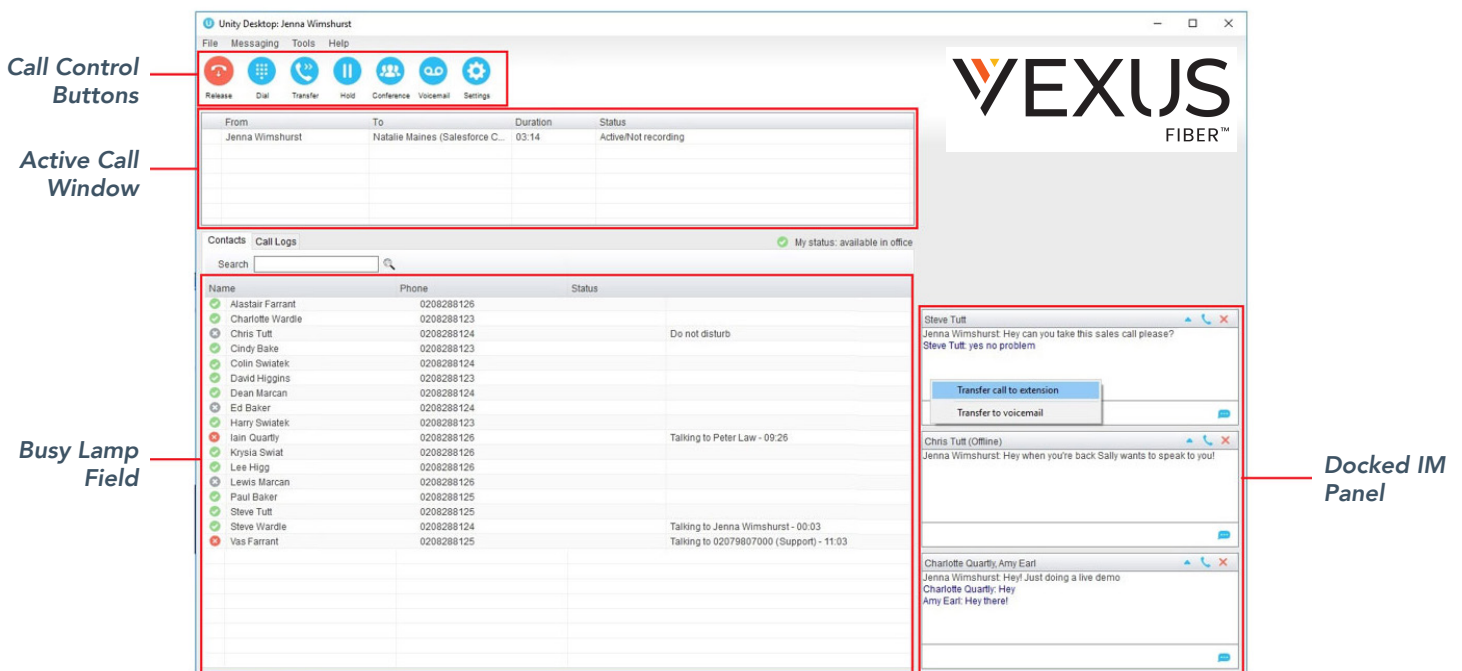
Call Control Buttons

Active Call Window

Busy Lamp Field

Docked IM Panel

Unity Desktop: Jenna Wimshurst

File Messaging Tools Help

Release Dial Transfer Hold Conference Voicemail Settings

VEXUS FIBER™

| From | To | Duration | Status |
|---|---|---|---|
| Jenna Wimshurst | Natalie Maines (Salesforce C... | 03:14 | Active/Not recording |

Contacts Call Logs

My status: available in office

Search

| Name | Phone | Status |
|---|---|---|
| Alastair Farrant | 0208288126 | |
| Charlotte Wardle | 0208288123 | |
| Chris Tutt | 0208288124 | Do not disturb |
| Cindy Bake | 0208288123 | |
| Colin Swiatek | 0208288124 | |
| David Higgins | 0208288123 | |
| Dean Marcan | 0208288124 | |
| Ed Baker | 0208288124 | |
| Harry Swiatek | 0208288123 | |
| Iain Quartly | 0208288126 | Talking to Peter Law - 09:26 |
| Krysia Swiat | 0208288126 | |
| Lee Higg | 0208288126 | |
| Lewis Marcan | 0208288126 | |
| Paul Baker | 0208288125 | |
| Steve Tutt | 0208288125 | |
| Steve Wardle | 0208288124 | Talking to Jenna Wimshurst - 00:03 |
| Vas Farrant | 0208288125 | Talking to 02079807000 (Support) - 11:03 |

Steve Tutt
Jenna Wimshurst: Hey can you take this sales call please?
Steve Tutt: yes no problem
Transfer call to extension
Transfer to voicemail

Chris Tutt (Offline)
Jenna Wimshurst: Hey when you're back Sally wants to speak to you!

Charlotte Quartly, Amy Earl
Jenna Wimshurst: Hey! Just doing a live demo
Charlotte Quartly: Hey
Amy Earl: Hey there!